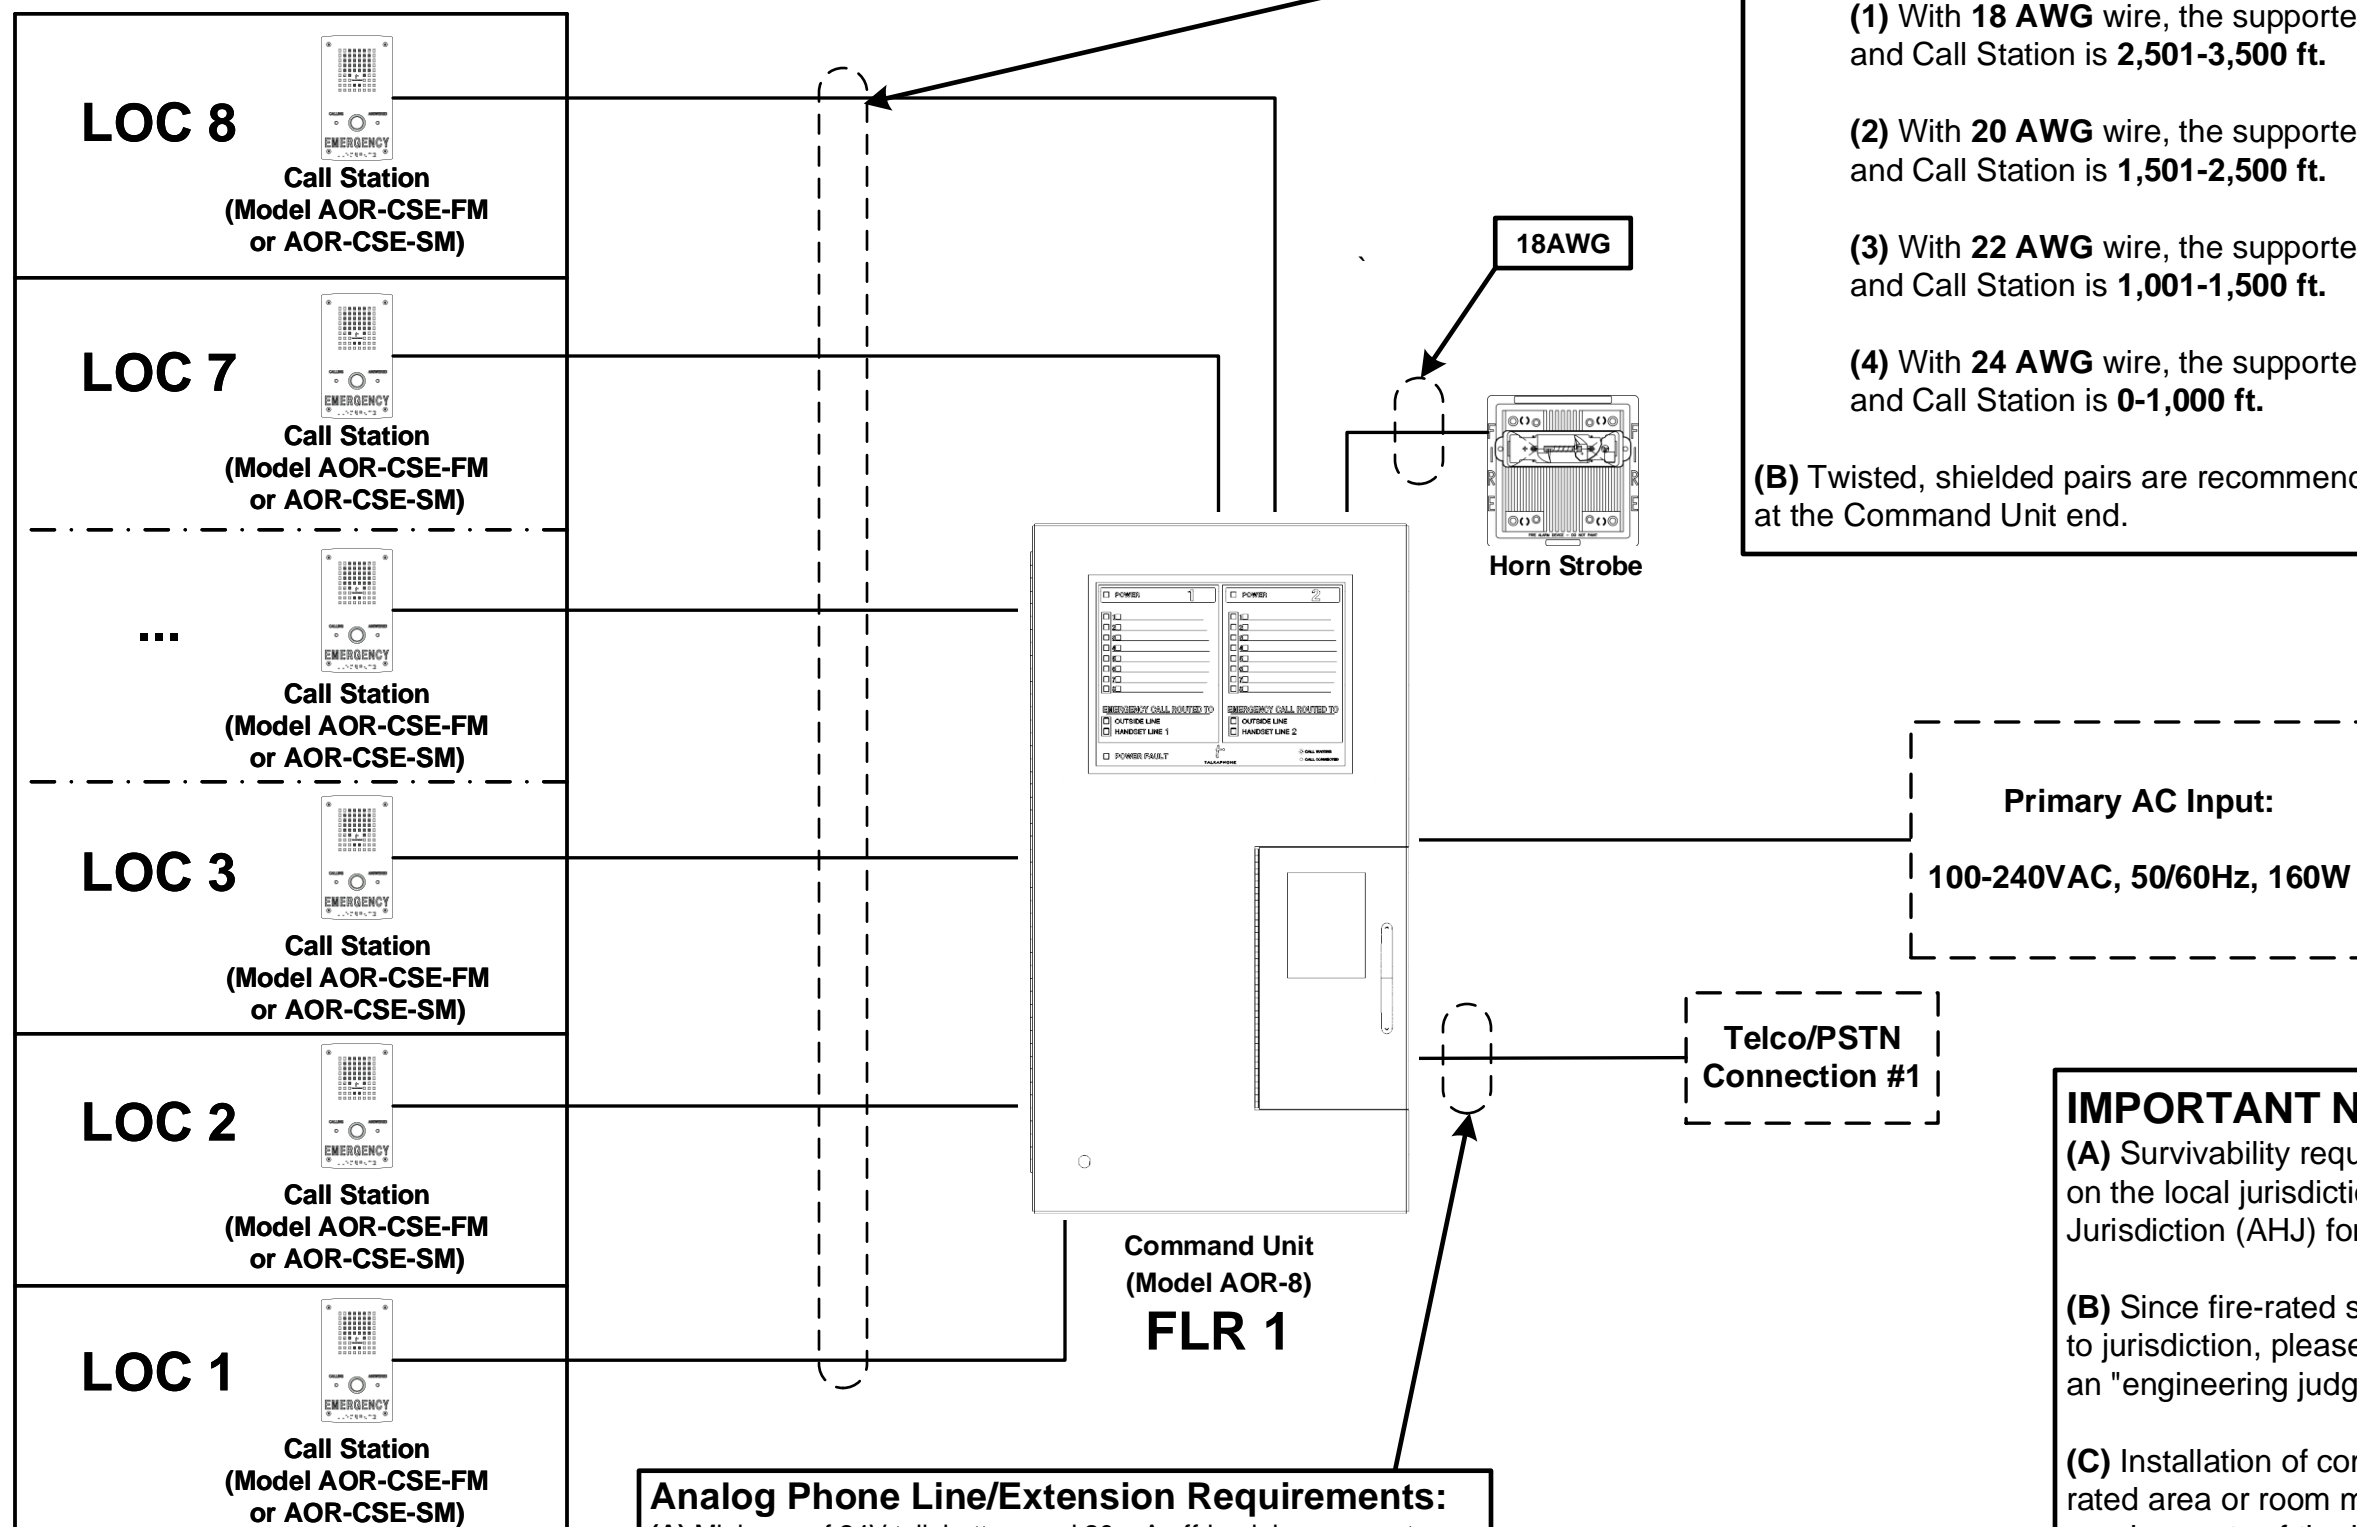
LOC 8

Call Station (Model AOR-CSE-FM or AOR-CSE-SM)

LOC 7

Call Station (Model AOR-CSE-FM or AOR-CSE-SM)

...

Call Station (Model AOR-CSE-FM or AOR-CSE-SM)

LOC 3

Call Station (Model AOR-CSE-FM or AOR-CSE-SM)

LOC 2

Call Station (Model AOR-CSE-FM or AOR-CSE-SM)

LOC 1

Call Station (Model AOR-CSE-FM or AOR-CSE-SM)

EMERGENCY

18AWG

Horn Strobe

POWER 1

POWER 2

EMERGENCY CALL ROUTED TO
OUTSIDE LINE
HANDSET LINE 1

EMERGENCY CALL ROUTED TO
OUTSIDE LINE
HANDSET LINE 2

POWER FAULT

TALKAPHONE

Command Unit (Model AOR-8)

FLR 1

(1) With 18 AWG wire, the supporte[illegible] and Call Station is 2,501-3,500 ft.

(2) With 20 AWG wire, the supporte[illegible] and Call Station is 1,501-2,500 ft.

(3) With 22 AWG wire, the supporte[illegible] and Call Station is 1,001-1,500 ft.

(4) With 24 AWG wire, the supporte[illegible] and Call Station is 0-1,000 ft.

(B) Twisted, shielded pairs are recommen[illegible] at the Command Unit end.

Primary AC Input:

100-240VAC, 50/60Hz, 160W

Telco/PSTN Connection #1

IMPORTANT N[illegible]
(A) Survivability requ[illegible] on the local jurisdicti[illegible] Jurisdiction (AHJ) fo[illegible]

(B) Since fire-rated s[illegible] to jurisdiction, please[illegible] an "engineering judg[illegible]

(C) Installation of co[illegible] rated area or room m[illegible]

Analog Phone Line/Extension Requirements:
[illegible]